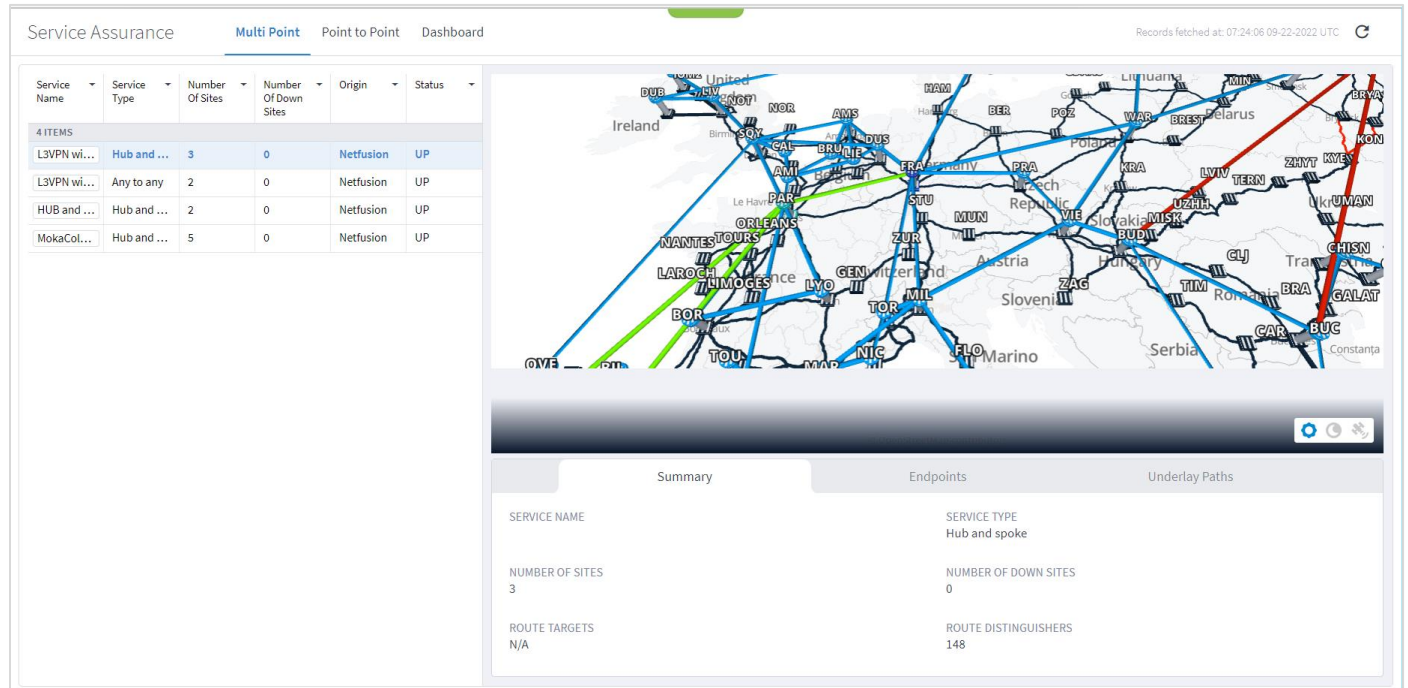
Service Assurance Multi Point Point to Point Dashboard

Records fetched at: 07:24:06 09-22-2022 UTC

| Service Name | Service Type | Number Of Sites | Number Of Down Sites | Origin | Status |
|---|---|---|---|---|---|
| 4 ITEMS | | | | | |
| L3VPN wi... | Hub and ... | 3 | 0 | Netfusion | UP |
| L3VPN wi... | Any to any | 2 | 0 | Netfusion | UP |
| HUB and ... | Hub and ... | 2 | 0 | Netfusion | UP |
| MokaCol... | Hub and ... | 5 | 0 | Netfusion | UP |

United DUB LIV NOT NOR AMS HAM BER POZ WAR BREST Belarus Lithuania MIN BRYA Ireland SOY CAL BRU DUS LIE FRA Germany PRA Poland KRA ZHYT KYEV KON AMI PAR Le Havre STU Czech Republic LVIV TERN UZHH Ukr UMAN ORLEANS MUN VIE Slovakia MISK NANTES TOURS ZUR BUD CHISN LAROCH Austria Hungary CLJ LIMOGES LYO GEN Switzerland ZAG TIM BRA GALAT BOR TOR MIL Sloveni Romania CAR BUC TOU NIC FLO Marino Serbia Constanța OVE

Summary Endpoints Underlay Paths

SERVICE NAME

SERVICE TYPE
Hub and spoke

NUMBER OF SITES
3

NUMBER OF DOWN SITES
0

ROUTE TARGETS
N/A

ROUTE DISTINGUISHERS
148